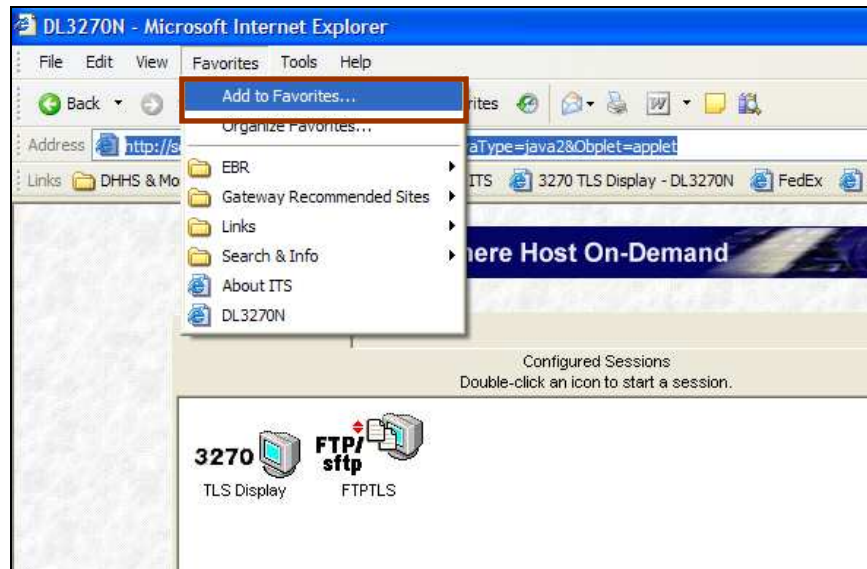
DL3270N - Microsoft Internet Explorer

File Edit View Favorites Tools Help

Back

Add to Favorites...

Organize Favorites...

rites

Address http://s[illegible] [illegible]aType=java2&Obplet=applet

Links DHHS & Mo

EBR

Gateway Recommended Sites

Links

Search & Info

About ITS

DL3270N

ITS 3270 TLS Display - DL3270N FedEx

here Host On-Demand

Configured Sessions
Double-click an icon to start a session.

3270

TLS Display

FTP/ sftp

FTPTLS